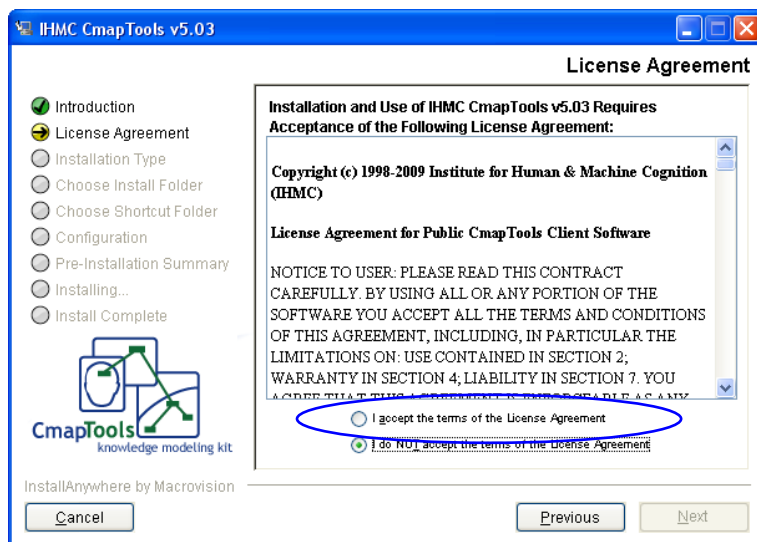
IHMC CmapTools v5.03

License Agreement

Introduction
License Agreement
Installation Type
Choose Install Folder
Choose Shortcut Folder
Configuration
Pre-Installation Summary
Installing...
Install Complete

CmapTools
knowledge modeling kit

Installation and Use of IHMC CmapTools v5.03 Requires Acceptance of the Following License Agreement:

Copyright (c) 1998-2009 Institute for Human & Machine Cognition (IHMC)

License Agreement for Public CmapTools Client Software

NOTICE TO USER: PLEASE READ THIS CONTRACT CAREFULLY. BY USING ALL OR ANY PORTION OF THE SOFTWARE YOU ACCEPT ALL THE TERMS AND CONDITIONS OF THIS AGREEMENT, INCLUDING, IN PARTICULAR THE LIMITATIONS ON: USE CONTAINED IN SECTION 2; WARRANTY IN SECTION 4; LIABILITY IN SECTION 7. YOU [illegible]

I accept the terms of the License Agreement
I do NOT accept the terms of the License Agreement

InstallAnywhere by Macrovision

Cancel
Previous
Next